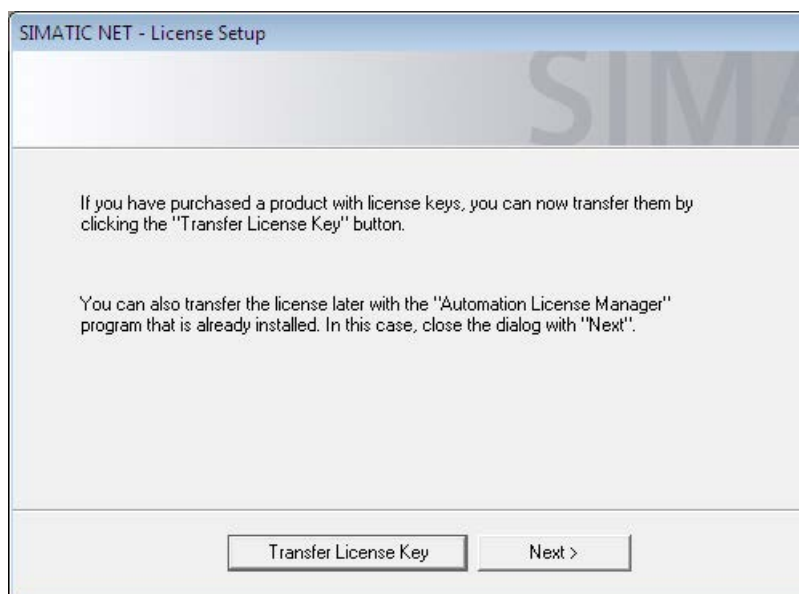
SIMATIC NET - License Setup

SIMA

If you have purchased a product with license keys, you can now transfer them by clicking the "Transfer License Key" button.

You can also transfer the license later with the "Automation License Manager" program that is already installed. In this case, close the dialog with "Next".

Transfer License Key

Next >